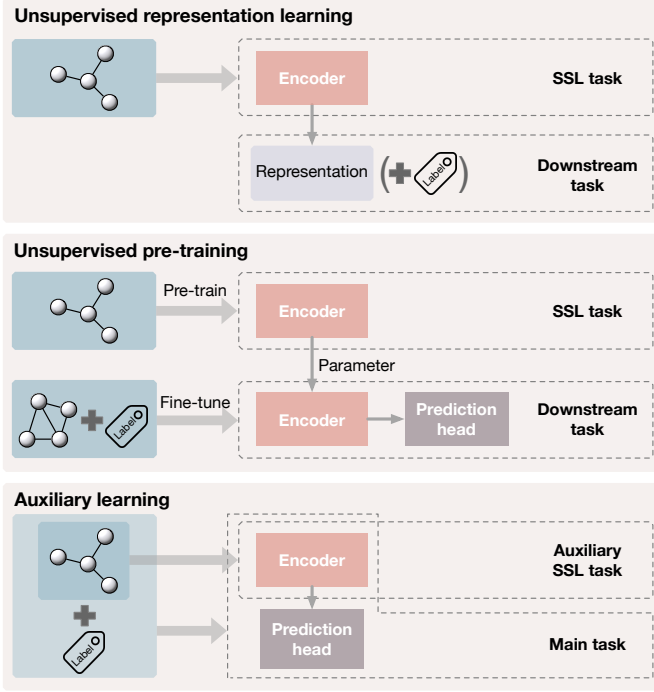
Unsupervised representation learning

Encoder

SSL task

Representation (Label)

Downstream task

Unsupervised pre-training

Pre-train

Encoder

SSL task

Parameter

Label

Fine-tune

Encoder

Prediction head

Downstream task

Auxiliary learning

Encoder

Auxiliary SSL task

Label

Prediction head

Main task